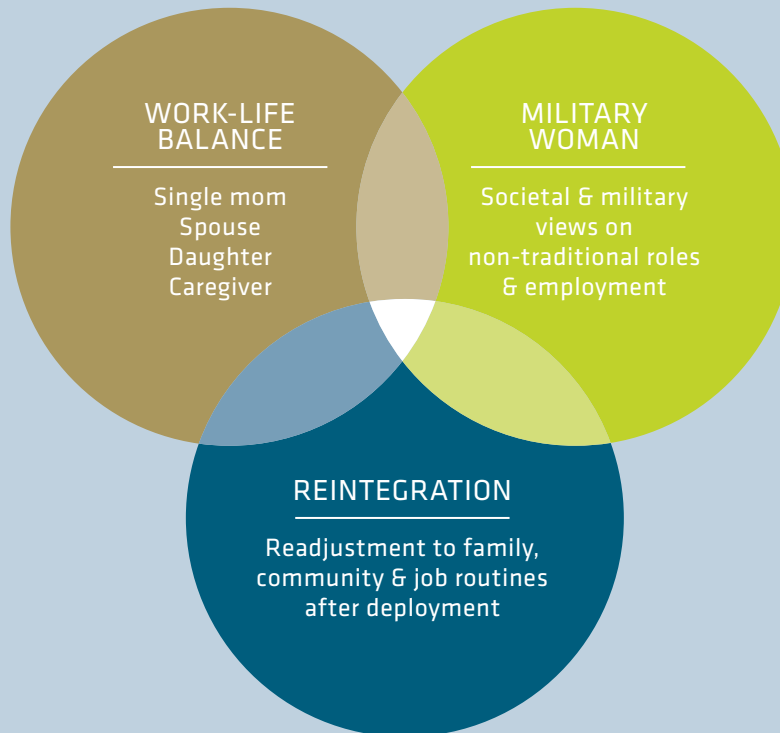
WORK-LIFE BALANCE

Single mom
Spouse
Daughter
Caregiver

MILITARY WOMAN

Societal & military views on non-traditional roles & employment

REINTEGRATION

Readjustment to family, community & job routines after deployment